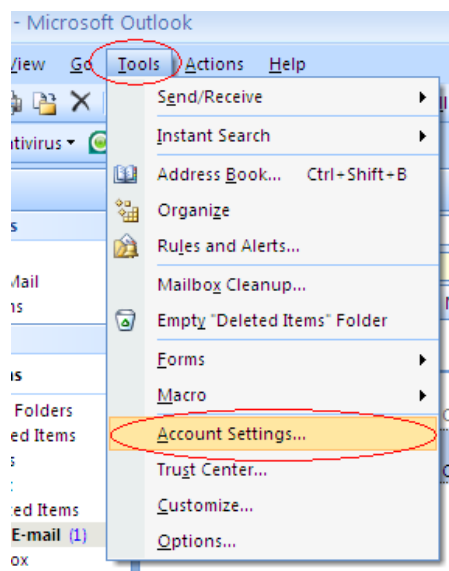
- Microsoft Outlook

View Go Tools Actions Help

ntivirus

s

Mail
ns

ns

Folders
ed Items
s
t
ted Items
E-mail (1)
ox

Send/Receive
Instant Search
Address Book... Ctrl+Shift+B
Organize
Rules and Alerts...
Mailbox Cleanup...
Empty "Deleted Items" Folder
Forms
Macro
Account Settings...
Trust Center...
Customize...
Options...